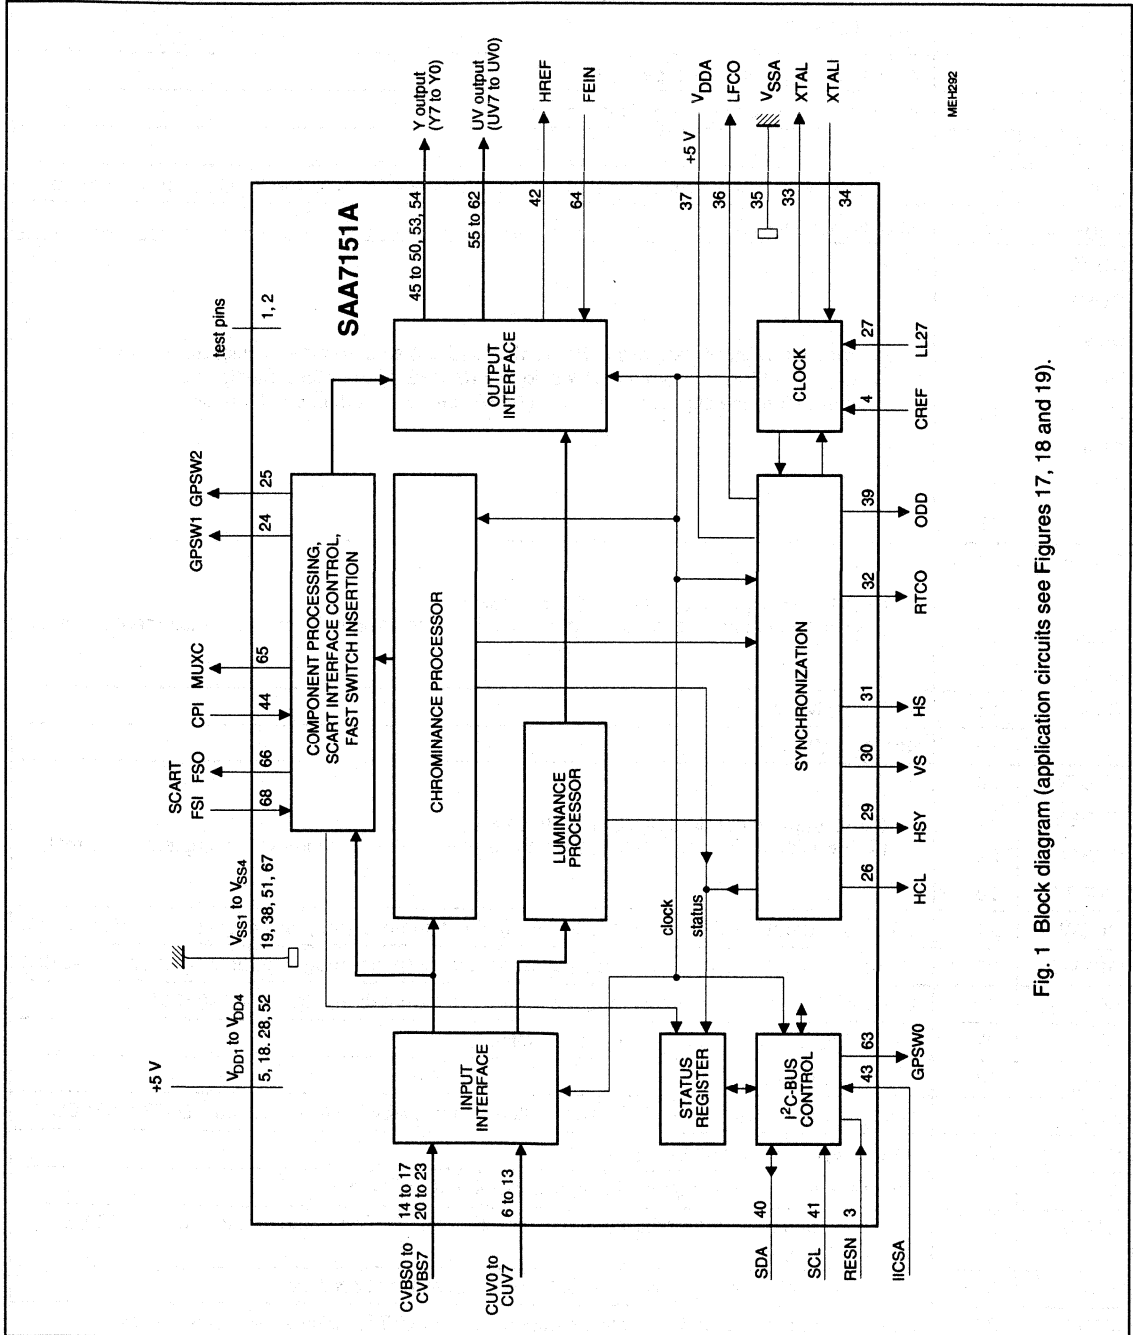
SAA7151A

+5 V
$V_{DD1}$ to $V_{DD4}$
5, 18, 28, 52
$V_{SS1}$ to $V_{SS4}$
19, 38, 51, 67
SCART
FSI
68
FSO
66
CPI
44
MUXC
65
GPSW1
24
GPSW2
25
test pins
1, 2

CVBS0 to CVBS7
14 to 17
20 to 23
CUV0 to CUV7
6 to 13

INPUT INTERFACE
COMPONENT PROCESSING, SCART INTERFACE CONTROL, FAST SWITCH INSERTION
CHROMINANCE PROCESSOR
LUMINANCE PROCESSOR
OUTPUT INTERFACE
STATUS REGISTER
$I^2C$-BUS CONTROL
SYNCHRONIZATION
CLOCK

clock
status

45 to 50, 53, 54
Y output (Y7 to Y0)
55 to 62
UV output (UV7 to UV0)
42
HREF
64
FEIN
37
+5 V
$V_{DDA}$
36
LFCO
35
$V_{SSA}$
33
XTAL
34
XTALI
27
LL27
4
CREF

SDA
40
SCL
41
RESN
3
IICSA
43
63
GPSW0
26
HCL
29
HSY
30
VS
31
HS
32
RTCO
39
ODD

MEH292

Fig. 1 Block diagram (application circuits see Figures 17, 18 and 19).